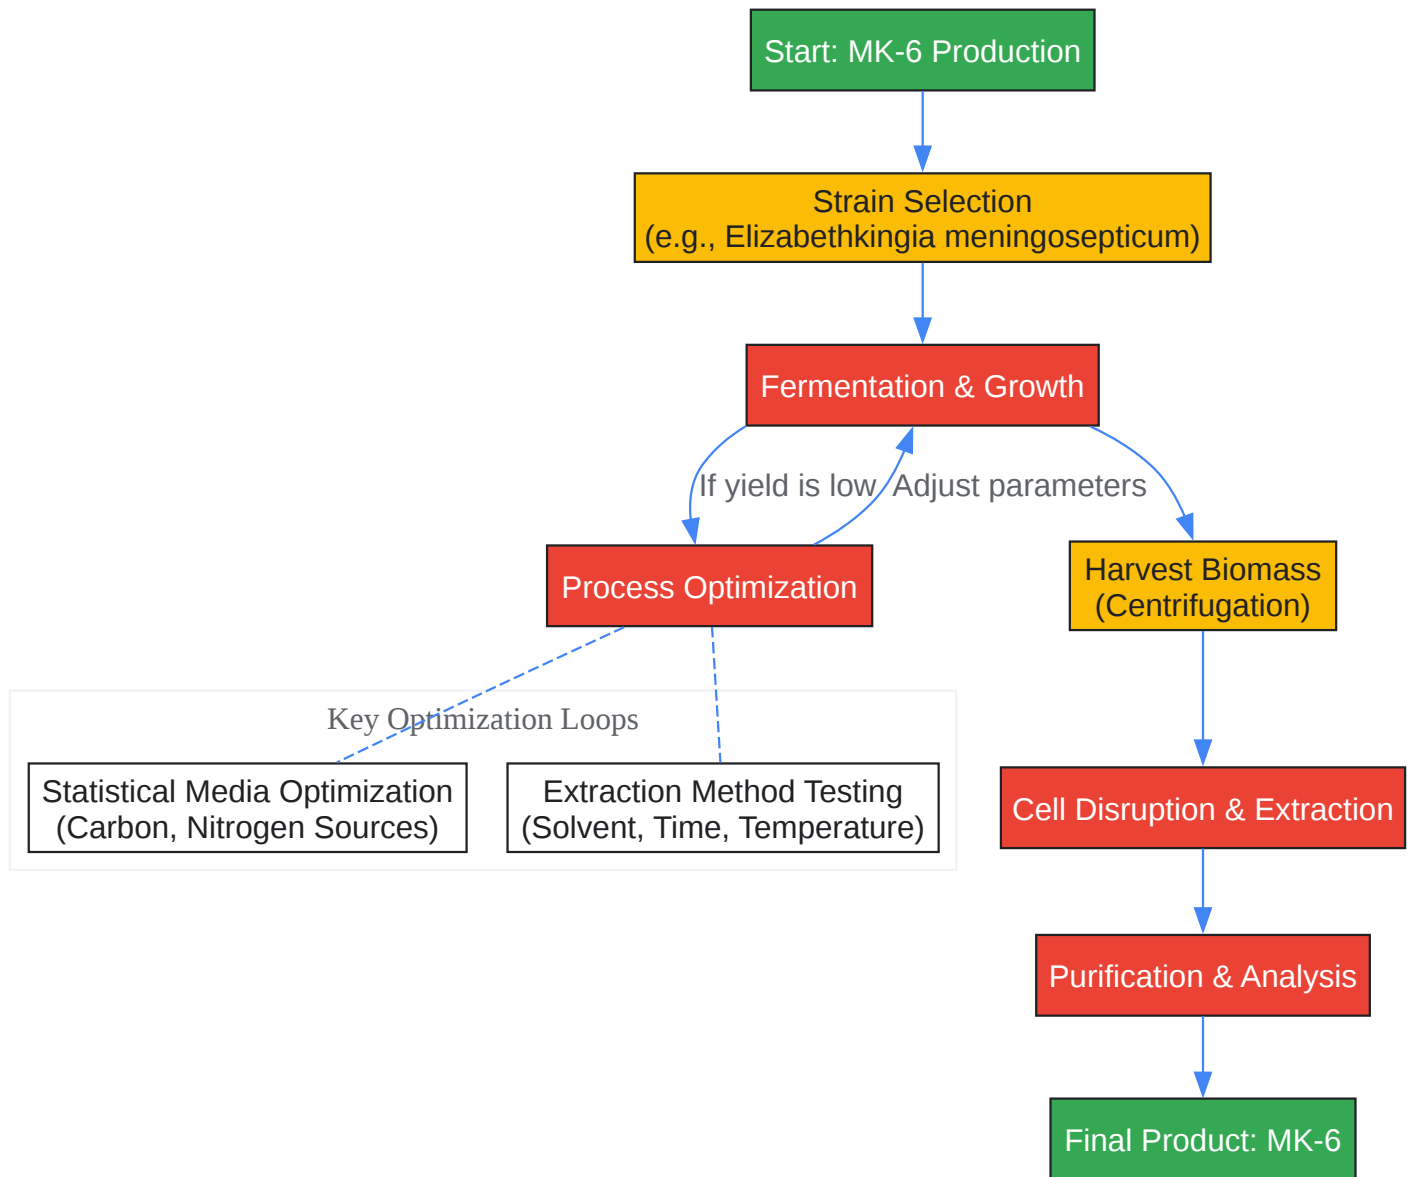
Start: MK-6 Production

Strain Selection
(e.g., Elizabethkingia meningosepticum)

Fermentation & Growth

If yield is low

Adjust parameters

Process Optimization

Harvest Biomass
(Centrifugation)

Key Optimization Loops

Statistical Media Optimization
(Carbon, Nitrogen Sources)

Extraction Method Testing
(Solvent, Time, Temperature)

Cell Disruption & Extraction

Purification & Analysis

Final Product: MK-6